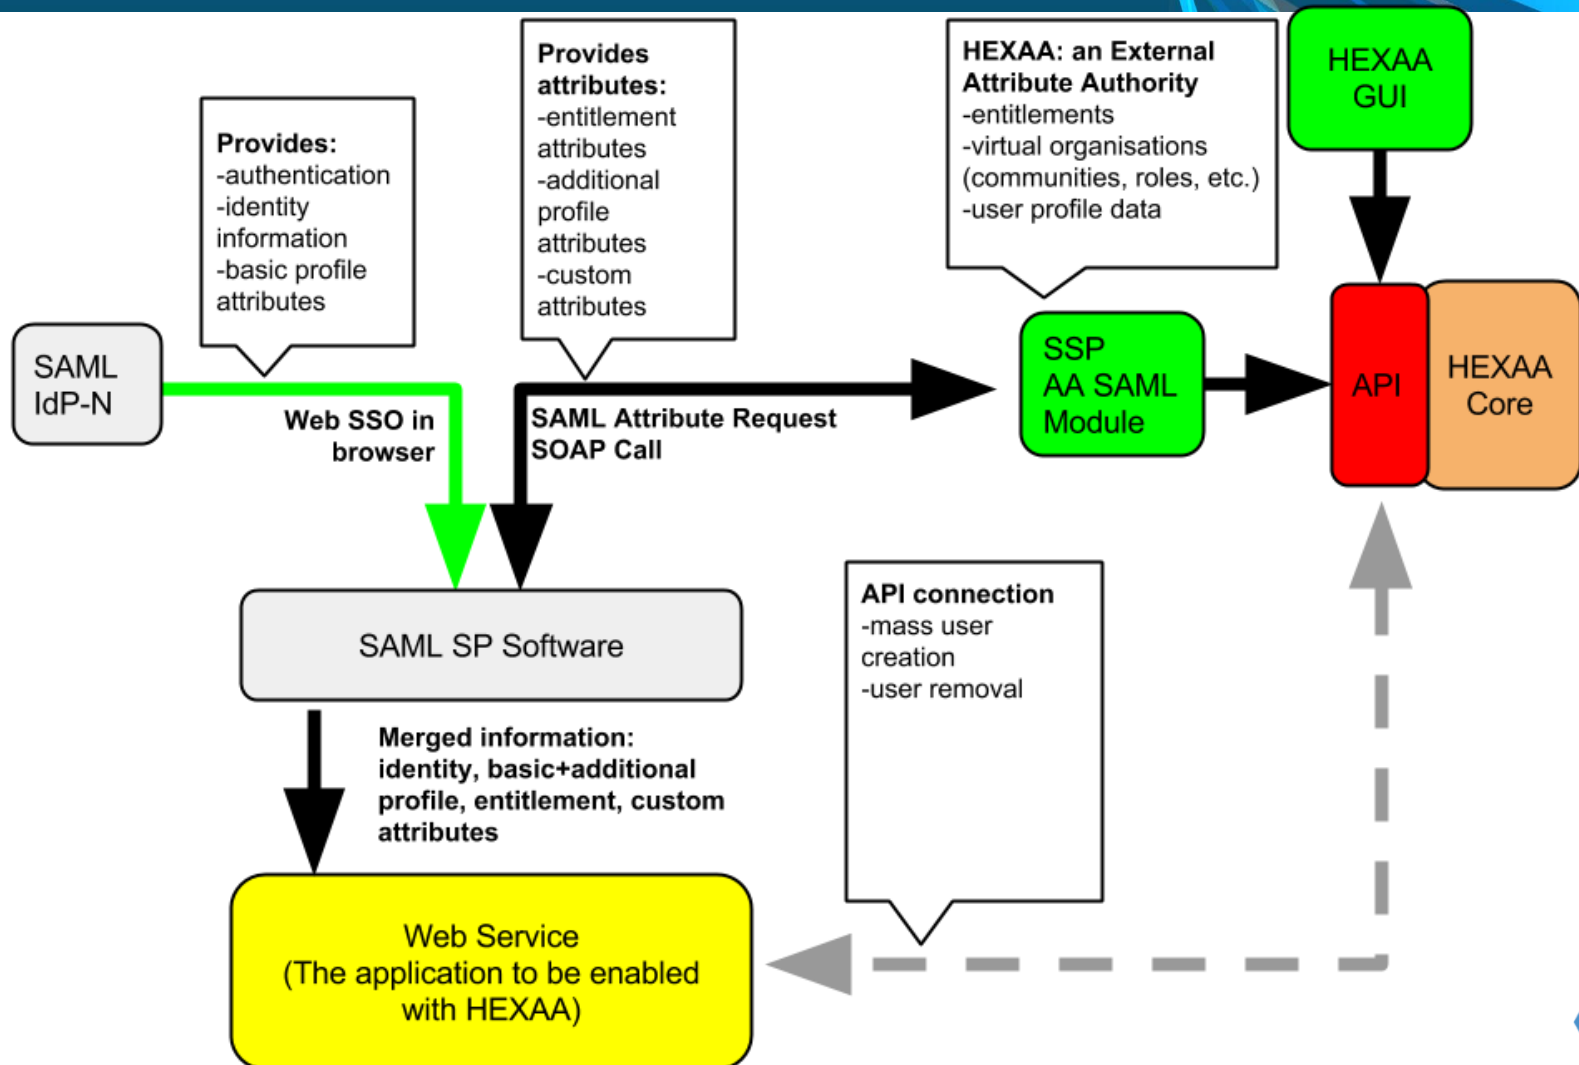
Provides:
-authentication
-identity information
-basic profile attributes

Provides attributes:
-entitlement attributes
-additional profile attributes
-custom attributes

HEXAA: an External Attribute Authority
-entitlements
-virtual organisations (communities, roles, etc.)
-user profile data

HEXAA GUI

SAML IdP-N

Web SSO in browser

SAML Attribute Request SOAP Call

SSP AA SAML Module

API

HEXAA Core

SAML SP Software

API connection
-mass user creation
-user removal

Merged information: identity, basic+additional profile, entitlement, custom attributes

Web Service
(The application to be enabled with HEXAA)